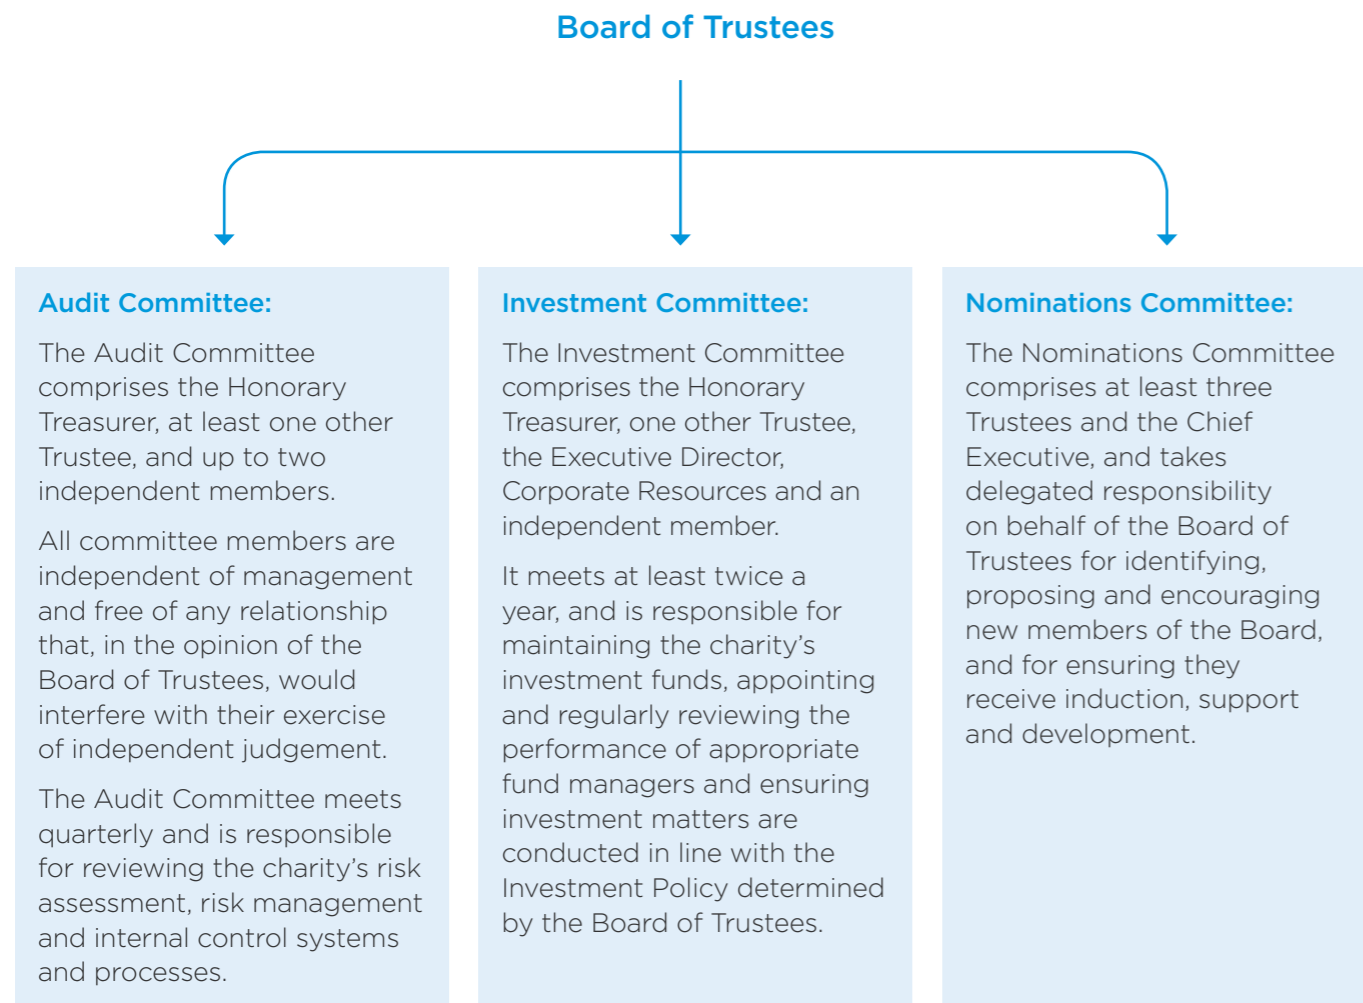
Board of Trustees

Audit Committee:

The Audit Committee comprises the Honorary Treasurer, at least one other Trustee, and up to two independent members.

All committee members are independent of management and free of any relationship that, in the opinion of the Board of Trustees, would interfere with their exercise of independent judgement.

The Audit Committee meets quarterly and is responsible for reviewing the charity's risk assessment, risk management and internal control systems and processes.

Investment Committee:

The Investment Committee comprises the Honorary Treasurer, one other Trustee, the Executive Director, Corporate Resources and an independent member.

It meets at least twice a year, and is responsible for maintaining the charity's investment funds, appointing and regularly reviewing the performance of appropriate fund managers and ensuring investment matters are conducted in line with the Investment Policy determined by the Board of Trustees.

Nominations Committee:

The Nominations Committee comprises at least three Trustees and the Chief Executive, and takes delegated responsibility on behalf of the Board of Trustees for identifying, proposing and encouraging new members of the Board, and for ensuring they receive induction, support and development.